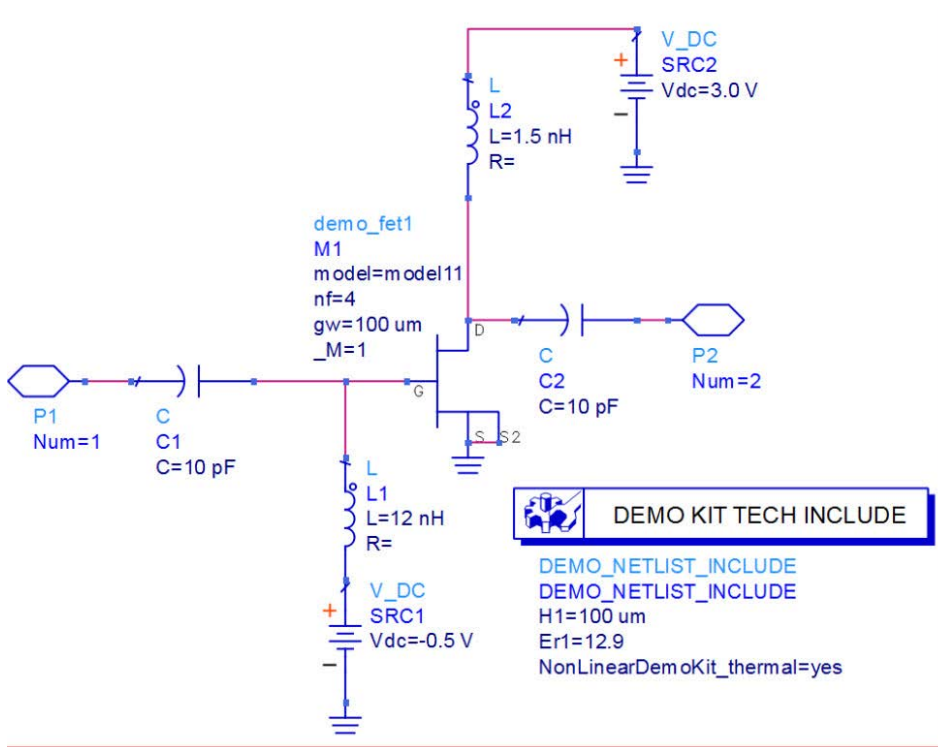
V_DC
SRC2
Vdc=3.0 V

L
L2
L=1.5 nH
R=

demo_fet1
M1
model=model11
nf=4
gw=100 um
_M=1

D
G
S
S2

C
C2
C=10 pF

P2
Num=2

P1
Num=1

C
C1
C=10 pF

L
L1
L=12 nH
R=

V_DC
SRC1
Vdc=-0.5 V

DEMO KIT TECH INCLUDE

DEMO_NETLIST_INCLUDE
DEMO_NETLIST_INCLUDE
H1=100 um
Er1=12.9
NonLinearDemoKit_thermal=yes